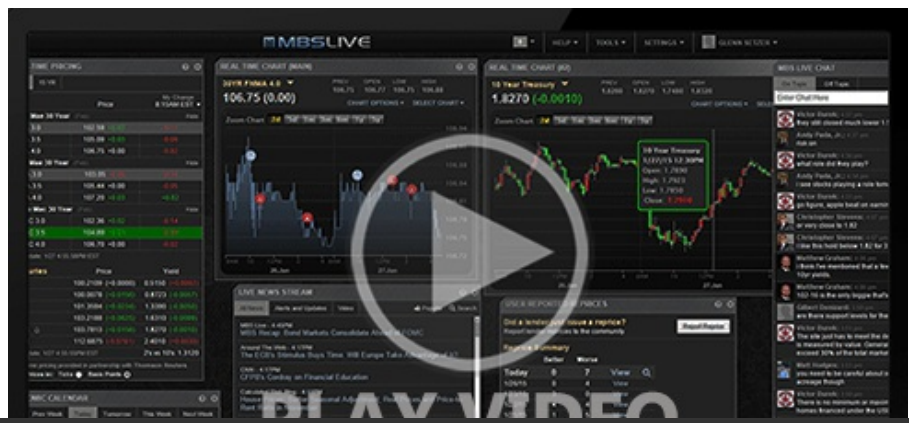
MBSLIVE

HELP ▾ TOOLS ▾ SETTINGS ▾ GLENN SCISZCK ▾

TIME PRICING

Price

% Change

Max 30 Year

3.0 102.58

3.5 105.09

4.0 106.75 +0.00

Max 30 Year

3.0 103.95

3.5 105.44 +0.00

4.0 107.20

Ginnie 30 Year

C 3.0 102.36

C 3.5 104.89

C 4.0 106.79 +0.00

Price Yield

100.2109 (-0.0000) 0.5150

100.0078 0.8723

101.3594 1.3380

103.2188 1.8310

103.7813 2.1680

112.6875 2.9070

2's vs 10's 1.3120

REAL TIME CHART (MAIN)

30YR FNMA 4.0

106.75 (0.00)

PREV OPEN LOW HIGH

106.75 106.77 106.70 106.83

CHART OPTIONS ▾ SELECT CHART ▾

Zoom Chart 2d

26 Jun 27 Jun

REAL TIME CHART (#2)

10 Year Treasury

1.8270 (-0.0010)

PREV OPEN LOW HIGH

1.8260 1.8270 1.7460 1.8320

CHART OPTIONS ▾

Zoom Chart 2d

10 Year Treasury

Open: 1.7890

High: 1.7923

Low: 1.7850

Close: 1.7910

26 Jun 27 Jun

MBS LIVE CHAT

On Topic Off Topic

Enter Chat Here

Victor Burek:

Andy Pasik, JL:

risk on

Andy Pasik, JL:

what rate did they play?

Victor Burek:

I see stocks playing a role tod

Victor Burek:

go figure, bonds hurt on warnin

Victor Burek:

or very close to 1.82

Christopher Stevens:

Christopher Stevens:

Do this hold below 1.82 for 3

Matthew Graham:

I think I've mentioned that a fe

Matthew Graham:

102-16 is the only trigger that's

Gilbert Denison:

Victor Burek:

The site just has to meet the d

is measured by volume. Genera

account 30% of the total marke

Victor Burek:

We just have to be careful about

acreage though

Victor Burek:

homes financed under the US

LIVE NEWS STREAM

All News Alerts and Updates Video

MBS Live - 4:40PM

MBS Recap: Bond Markets Consolidate Ahead of FOMC

Around The Web - 4:17PM

The ECB's Stimulus Buys Time. Will Europe Take Advantage Of It?

CNN - 4:17PM

CFPB's Cordray on Financial Education

USER REPORTED REPRICES

Did a lender just issue a reprice?

Report/view reprices to the community

Report Reprice

Reprice Summary

Better Worse

Today 0 7 View

1/29/15 6 4 View

PLAY VIDEO

MBS CALENDAR

Prev Week Today Tomorrow This Week Next Week